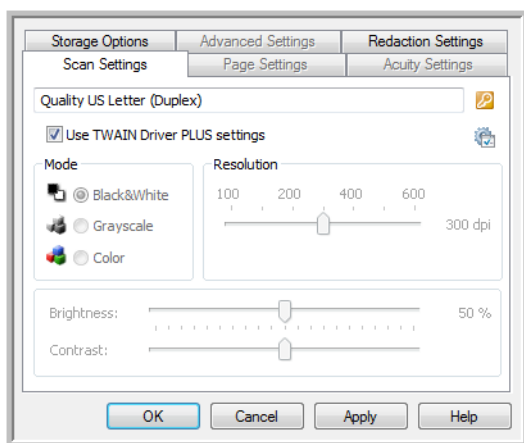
Storage Options
Advanced Settings
Redaction Settings
Scan Settings
Page Settings
Acuity Settings

Quality US Letter (Duplex)

Use TWAIN Driver PLUS settings

Mode
Black&White
Grayscale
Color

Resolution
100
200
400
600
300 dpi

Brightness:
50 %
Contrast:

OK
Cancel
Apply
Help